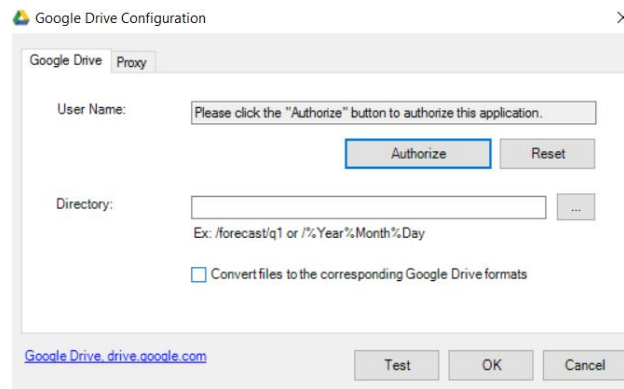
Google Drive Configuration

Google Drive Proxy

User Name:

Please click the "Authorize" button to authorize this application.

Authorize Reset

Directory:

...

Ex: /forecast/q1 or /%Year%Month%Day

Convert files to the corresponding Google Drive formats

Google Drive, drive.google.com

Test OK Cancel